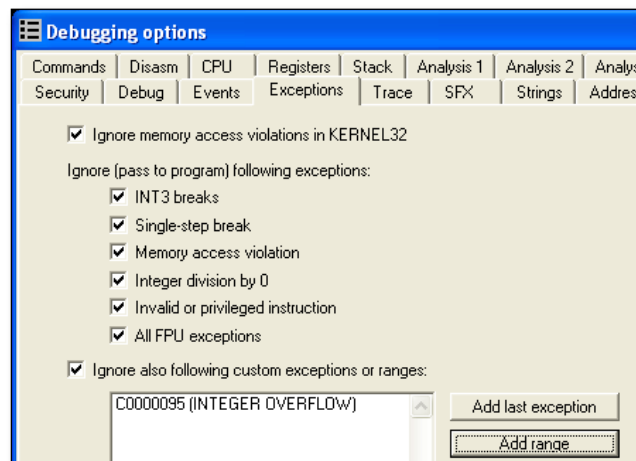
Debugging options

Commands | Disasm | CPU | Registers | Stack | Analysis 1 | Analysis 2 | Analys

Security | Debug | Events | Exceptions | Trace | SFX | Strings | Addres

Ignore memory access violations in KERNEL32

Ignore (pass to program) following exceptions:

INT3 breaks

Single-step break

Memory access violation

Integer division by 0

Invalid or privileged instruction

All FPU exceptions

Ignore also following custom exceptions or ranges:

C0000095 (INTEGER OVERFLOW)

Add last exception

Add range